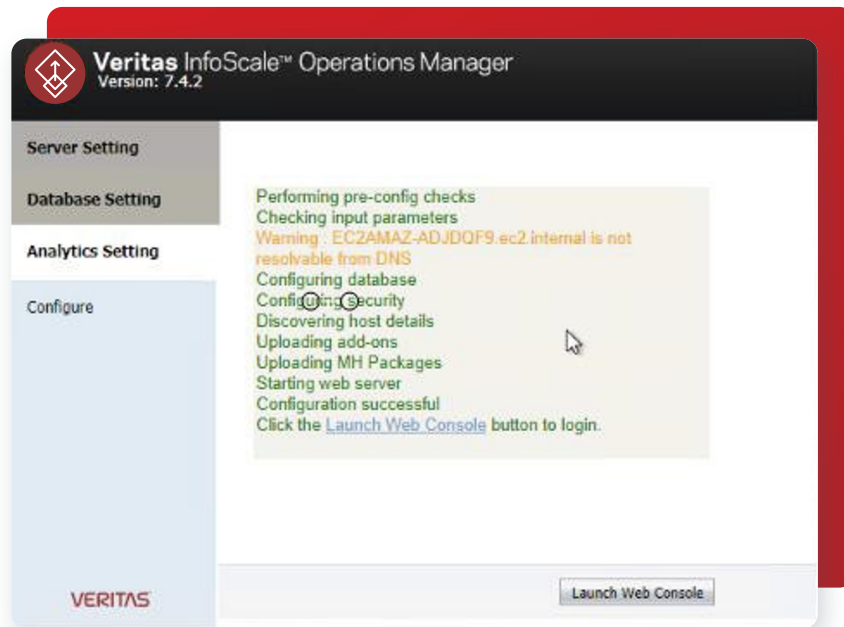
Veritas InfoScale™ Operations Manager
Version: 7.4.2

Server Setting

Database Setting

Analytics Setting

Configure

VERITAS

Performing pre-config checks
Checking input parameters
Warning : EC2AMAZ-ADJDQF9.ec2.internal is not resolvable from DNS
Configuring database
Configuring security
Discovering host details
Uploading add-ons
Uploading MH Packages
Starting web server
Configuration successful
Click the Launch Web Console button to login.

Launch Web Console